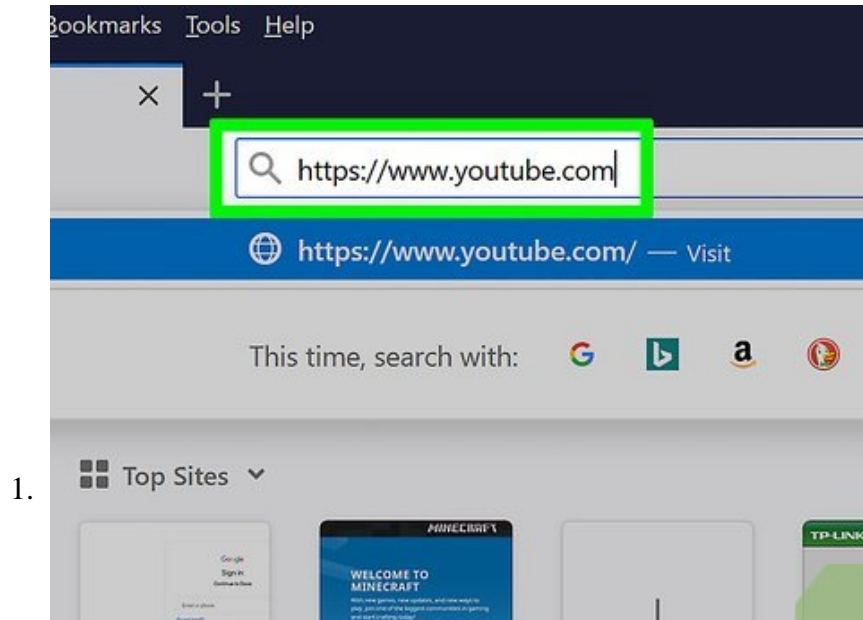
Bookmarks Tools Help

https://www.youtube.com

https://www.youtube.com/ — Visit

This time, search with:

1.

Top Sites

Google
Sign in
Continue to Gmail
Email or phone

MINECRAFT
WELCOME TO MINECRAFT
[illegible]

TP-LINK